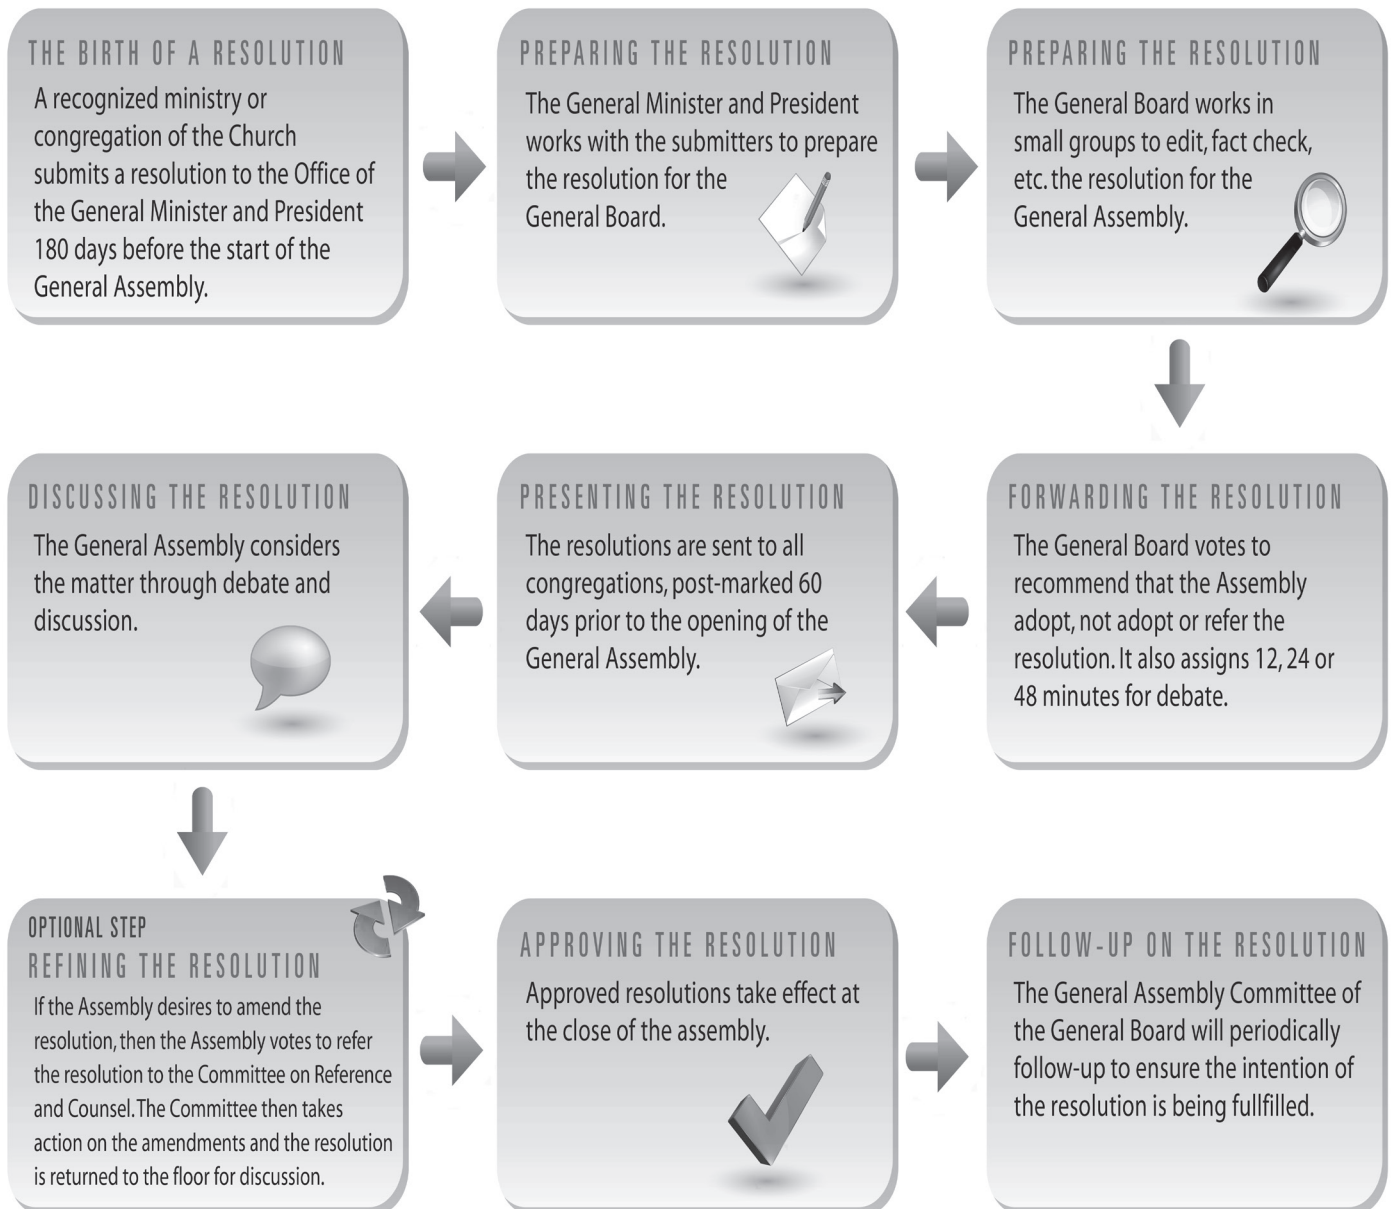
THE BIRTH OF A RESOLUTION

A recognized ministry or congregation of the Church submits a resolution to the Office of the General Minister and President 180 days before the start of the General Assembly.

PREPARING THE RESOLUTION

The General Minister and President works with the submitters to prepare the resolution for the General Board.

PREPARING THE RESOLUTION

The General Board works in small groups to edit, fact check, etc. the resolution for the General Assembly.

FORWARDING THE RESOLUTION

The General Board votes to recommend that the Assembly adopt, not adopt or refer the resolution. It also assigns 12, 24 or 48 minutes for debate.

PRESENTING THE RESOLUTION

The resolutions are sent to all congregations, post-marked 60 days prior to the opening of the General Assembly.

DISCUSSING THE RESOLUTION

The General Assembly considers the matter through debate and discussion.

OPTIONAL STEP
REFINING THE RESOLUTION

If the Assembly desires to amend the resolution, then the Assembly votes to refer the resolution to the Committee on Reference and Counsel. The Committee then takes action on the amendments and the resolution is returned to the floor for discussion.

APPROVING THE RESOLUTION

Approved resolutions take effect at the close of the assembly.

FOLLOW-UP ON THE RESOLUTION

The General Assembly Committee of the General Board will periodically follow-up to ensure the intention of the resolution is being fullfilled.